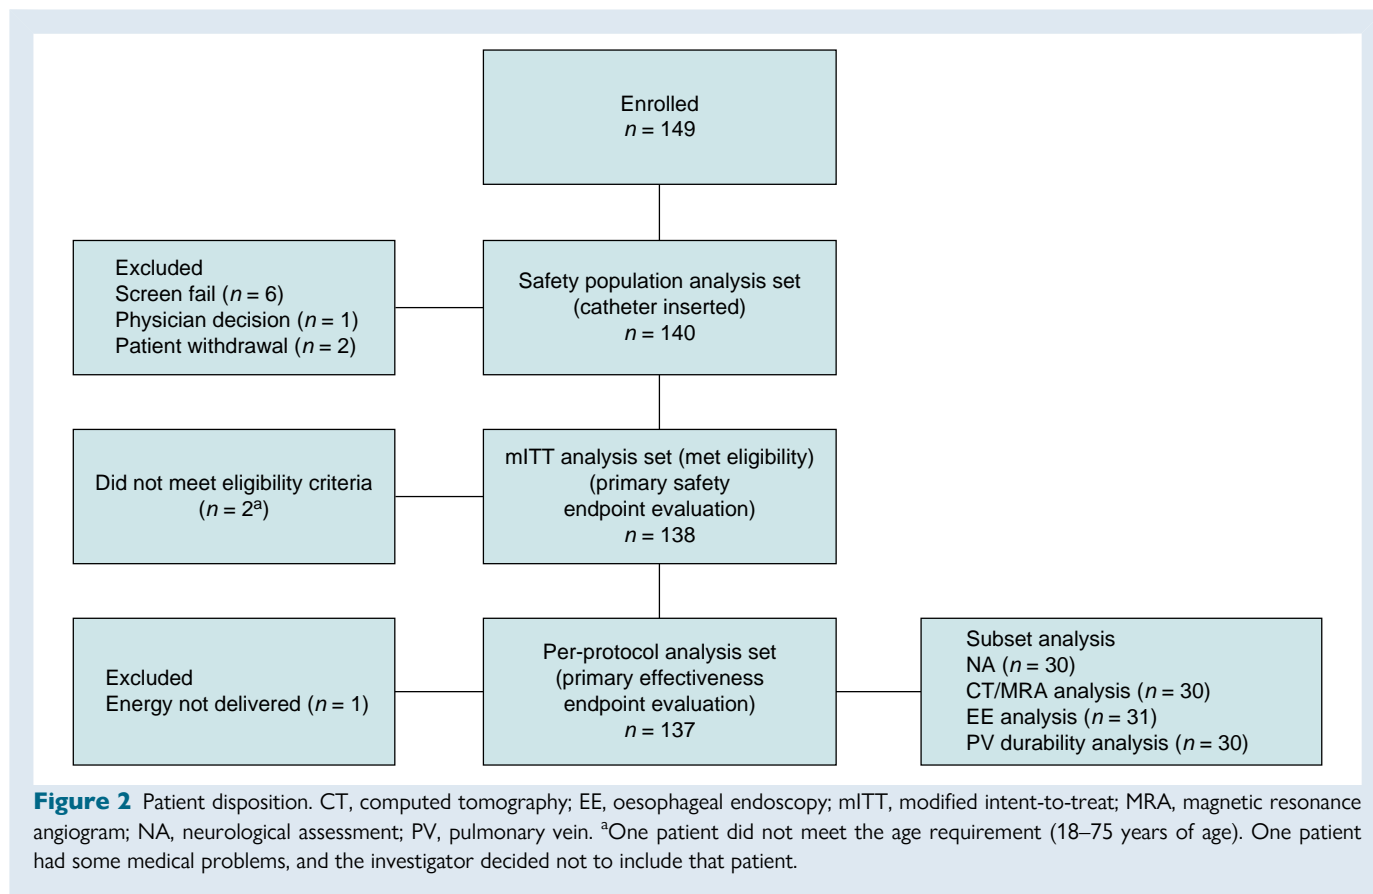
Enrolled
$n = 149$

Excluded
Screen fail ($n = 6$)
Physician decision ($n = 1$)
Patient withdrawal ($n = 2$)

Safety population analysis set
(catheter inserted)
$n = 140$

Did not meet eligibility criteria
($n = 2^a$)

mITT analysis set (met eligibility)
(primary safety
endpoint evaluation)
$n = 138$

Excluded
Energy not delivered ($n = 1$)

Per-protocol analysis set
(primary effectiveness
endpoint evaluation)
$n = 137$

Subset analysis
NA ($n = 30$)
CT/MRA analysis ($n = 30$)
EE analysis ($n = 31$)
PV durability analysis ($n = 30$)

Figure 2 Patient disposition. CT, computed tomography; EE, oesophageal endoscopy; mITT, modified intent-to-treat; MRA, magnetic resonance angiogram; NA, neurological assessment; PV, pulmonary vein. $^a$One patient did not meet the age requirement (18–75 years of age). One patient had some medical problems, and the investigator decided not to include that patient.